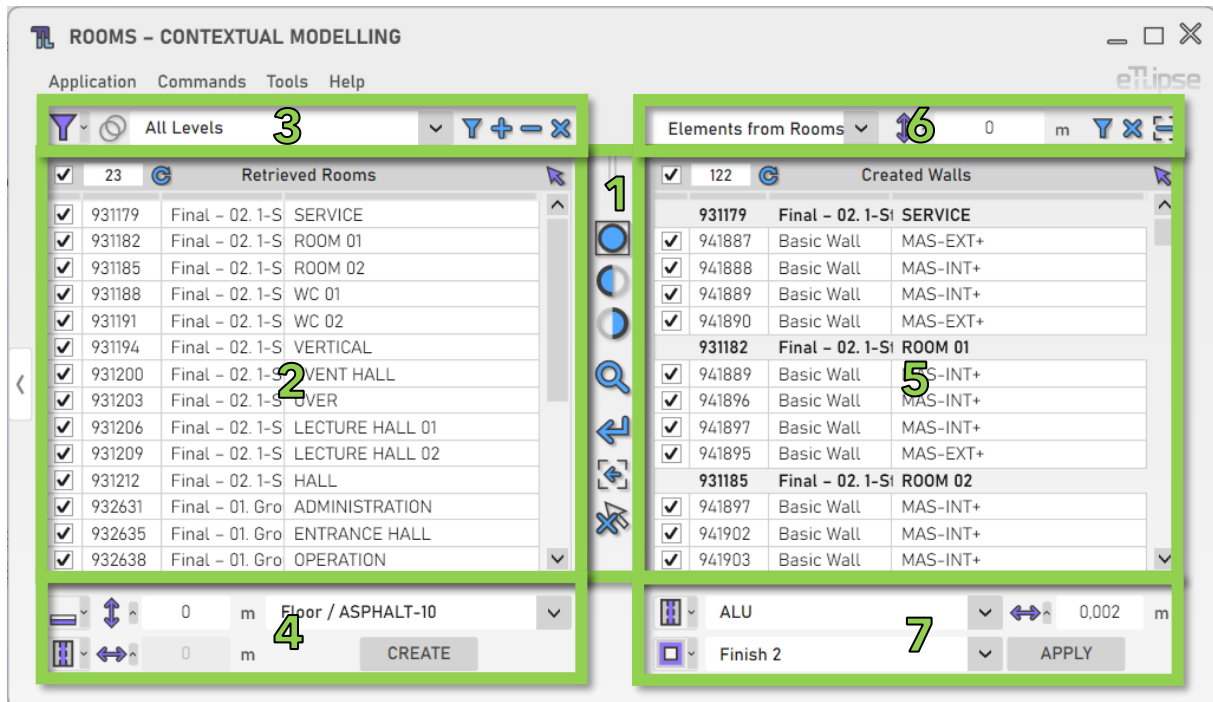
ROOMS – CONTEXTUAL MODELLING

Application Commands Tools Help

eTlipse

3 All Levels

Elements from Rooms 6 0 m

23 Retrieved Rooms

| | | | |
|---|---|---|---|
| ✓ | 931179 | Final – 02. 1-S | SERVICE |
| ✓ | 931182 | Final – 02. 1-S | ROOM 01 |
| ✓ | 931185 | Final – 02. 1-S | ROOM 02 |
| ✓ | 931188 | Final – 02. 1-S | WC 01 |
| ✓ | 931191 | Final – 02. 1-S | WC 02 |
| ✓ | 931194 | Final – 02. 1-S | VERTICAL |
| ✓ | 931200 | Final – 02. 1-S | VENT HALL |
| ✓ | 931203 | Final – 02. 1-S | OVER |
| ✓ | 931206 | Final – 02. 1-S | LECTURE HALL 01 |
| ✓ | 931209 | Final – 02. 1-S | LECTURE HALL 02 |
| ✓ | 931212 | Final – 02. 1-S | HALL |
| ✓ | 932631 | Final – 01. Gro | ADMINISTRATION |
| ✓ | 932635 | Final – 01. Gro | ENTRANCE HALL |
| ✓ | 932638 | Final – 01. Gro | OPERATION |

2

1

122 Created Walls

| | | | |
|---|---|---|---|
| | 931179 | Final – 02. 1-St | SERVICE |
| ✓ | 941887 | Basic Wall | MAS-EXT+ |
| ✓ | 941888 | Basic Wall | MAS-INT+ |
| ✓ | 941889 | Basic Wall | MAS-INT+ |
| ✓ | 941890 | Basic Wall | MAS-EXT+ |
| | 931182 | Final – 02. 1-St | ROOM 01 |
| ✓ | 941889 | Basic Wall | MAS-INT+ |
| ✓ | 941896 | Basic Wall | MAS-INT+ |
| ✓ | 941897 | Basic Wall | MAS-INT+ |
| ✓ | 941895 | Basic Wall | MAS-EXT+ |
| | 931185 | Final – 02. 1-St | ROOM 02 |
| ✓ | 941897 | Basic Wall | MAS-INT+ |
| ✓ | 941902 | Basic Wall | MAS-INT+ |
| ✓ | 941903 | Basic Wall | MAS-INT+ |

5

0 m Floor / ASPHALT-10
0 m CREATE
4

ALU 0,002 m
Finish 2 APPLY
7